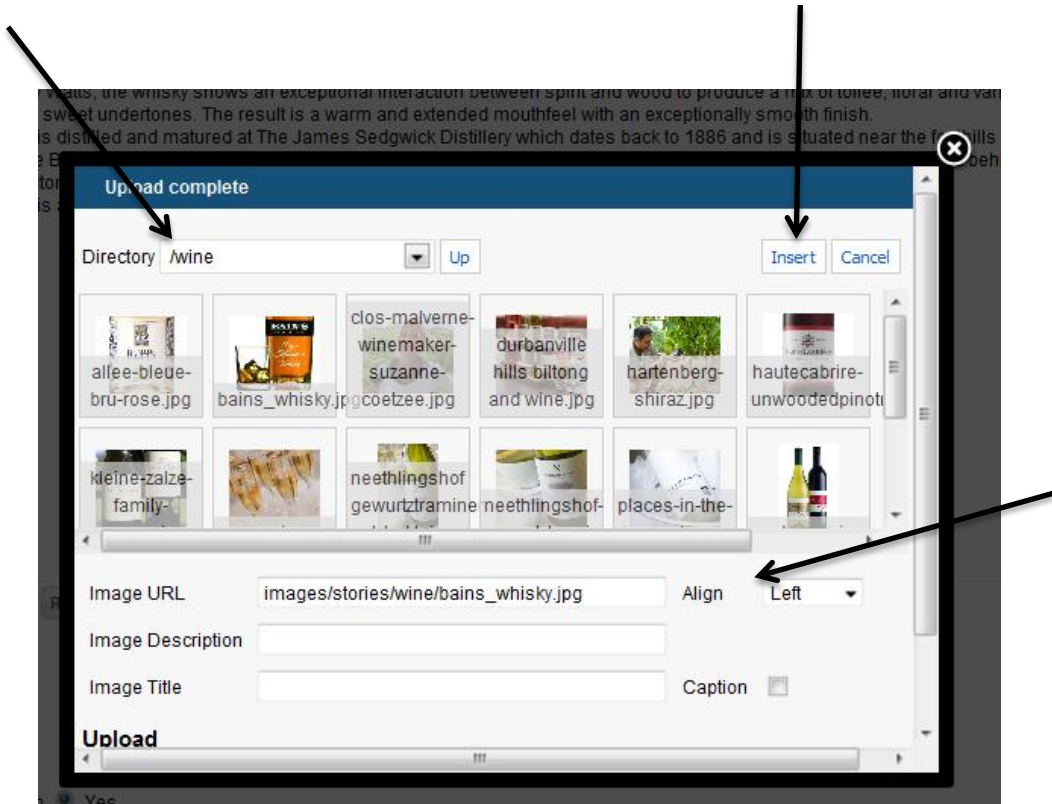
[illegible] the whisky shows an exceptional interaction between spirit and wood to produce a m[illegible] of toffee, floral and van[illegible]
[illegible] sweet undertones. The result is a warm and extended mouthfeel with an exceptionally smo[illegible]th finish.
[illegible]s distilled and matured at The James Sedgwick Distillery which dates back to 1886 and is s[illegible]tuated near the f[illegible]hills

Upload complete

Directory /wine Up

Insert Cancel

allee-bleue-bru-rose.jpg

bains_whisky.jpg

clos-malverne-winemaker-suzanne-coetzee.jpg

durbanville hills biltong and wine.jpg

hartenberg-shiraz.jpg

hautecabrire-unwoodedpinot

kleine-zalze-family-

neethlingshof gewurtztramine

neethlingshof-

places-in-the-

Image URL images/stories/wine/bains_whisky.jpg

Align Left

Image Description

Image Title

Caption

Upload

Yes